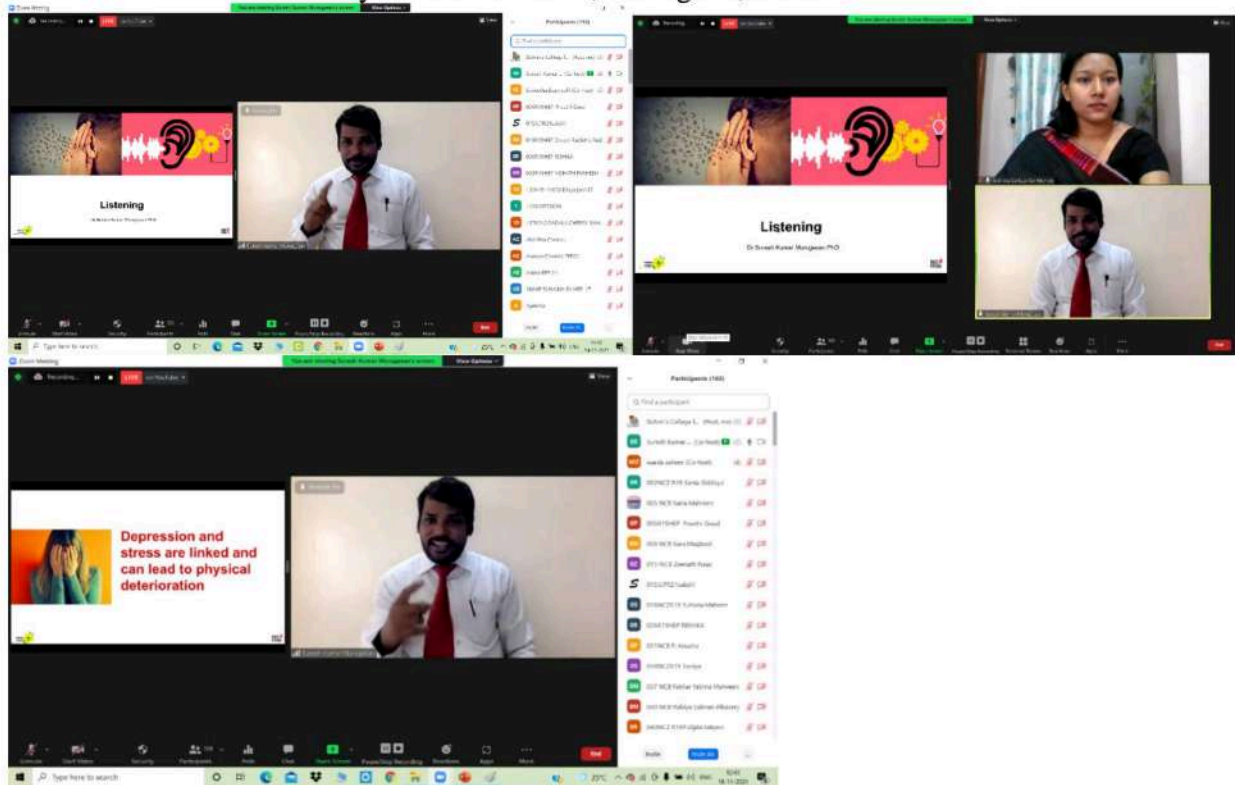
Zoom Meeting

Recording... LIVE on YouTube

You are viewing Suresh Kumar Murugesan's screen View Options

Participants (165)

Listening

Dr Suresh Kumar Murugesan PhD

Unmute Start Video Security Participants Polls Chat Share Screen Pause/Stop Recording Breakout Rooms Reactions Apps More End

Type here to search

Listening

Dr Suresh Kumar Murugesan PhD

Participants (165)

Find a participant

Depression and stress are linked and can lead to physical deterioration

Unmute Start Video Security Participants Polls Chat Share Screen Pause/Stop Recording Breakout Rooms Apps More End

Invite Mute All

Type here to search

25°C